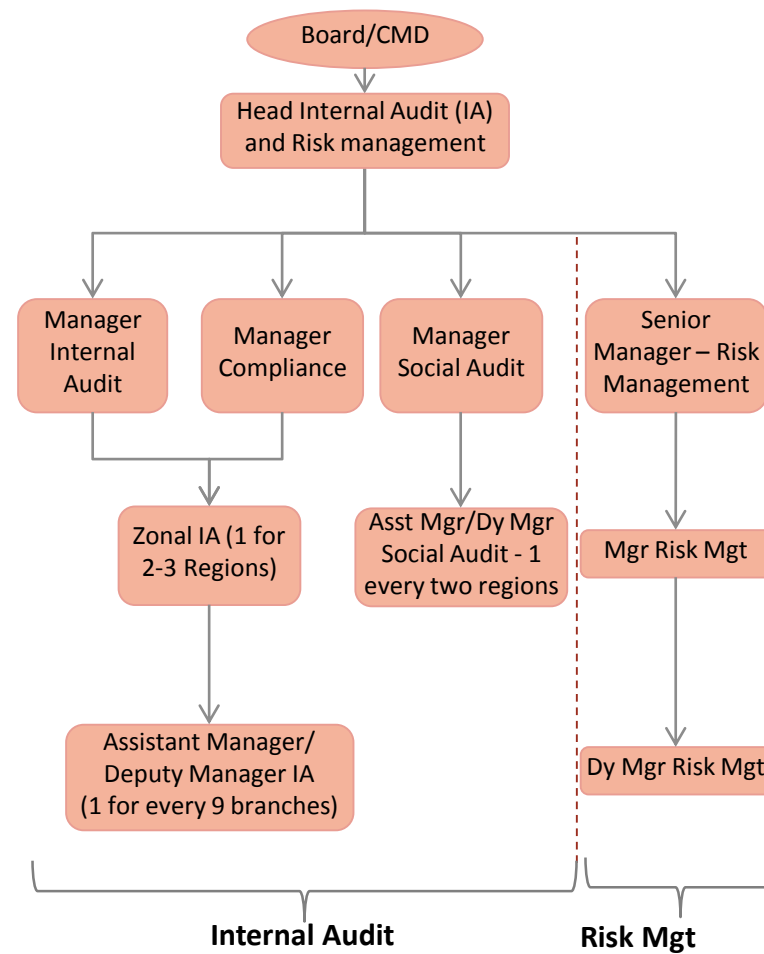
Board/CMD

Head Internal Audit (IA) and Risk management

Manager Internal Audit

Manager Compliance

Manager Social Audit

Senior Manager – Risk Management

Zonal IA (1 for 2-3 Regions)

Asst Mgr/Dy Mgr Social Audit - 1 every two regions

Mgr Risk Mgt

Assistant Manager/ Deputy Manager IA (1 for every 9 branches)

Dy Mgr Risk Mgt

Internal Audit

Risk Mgt